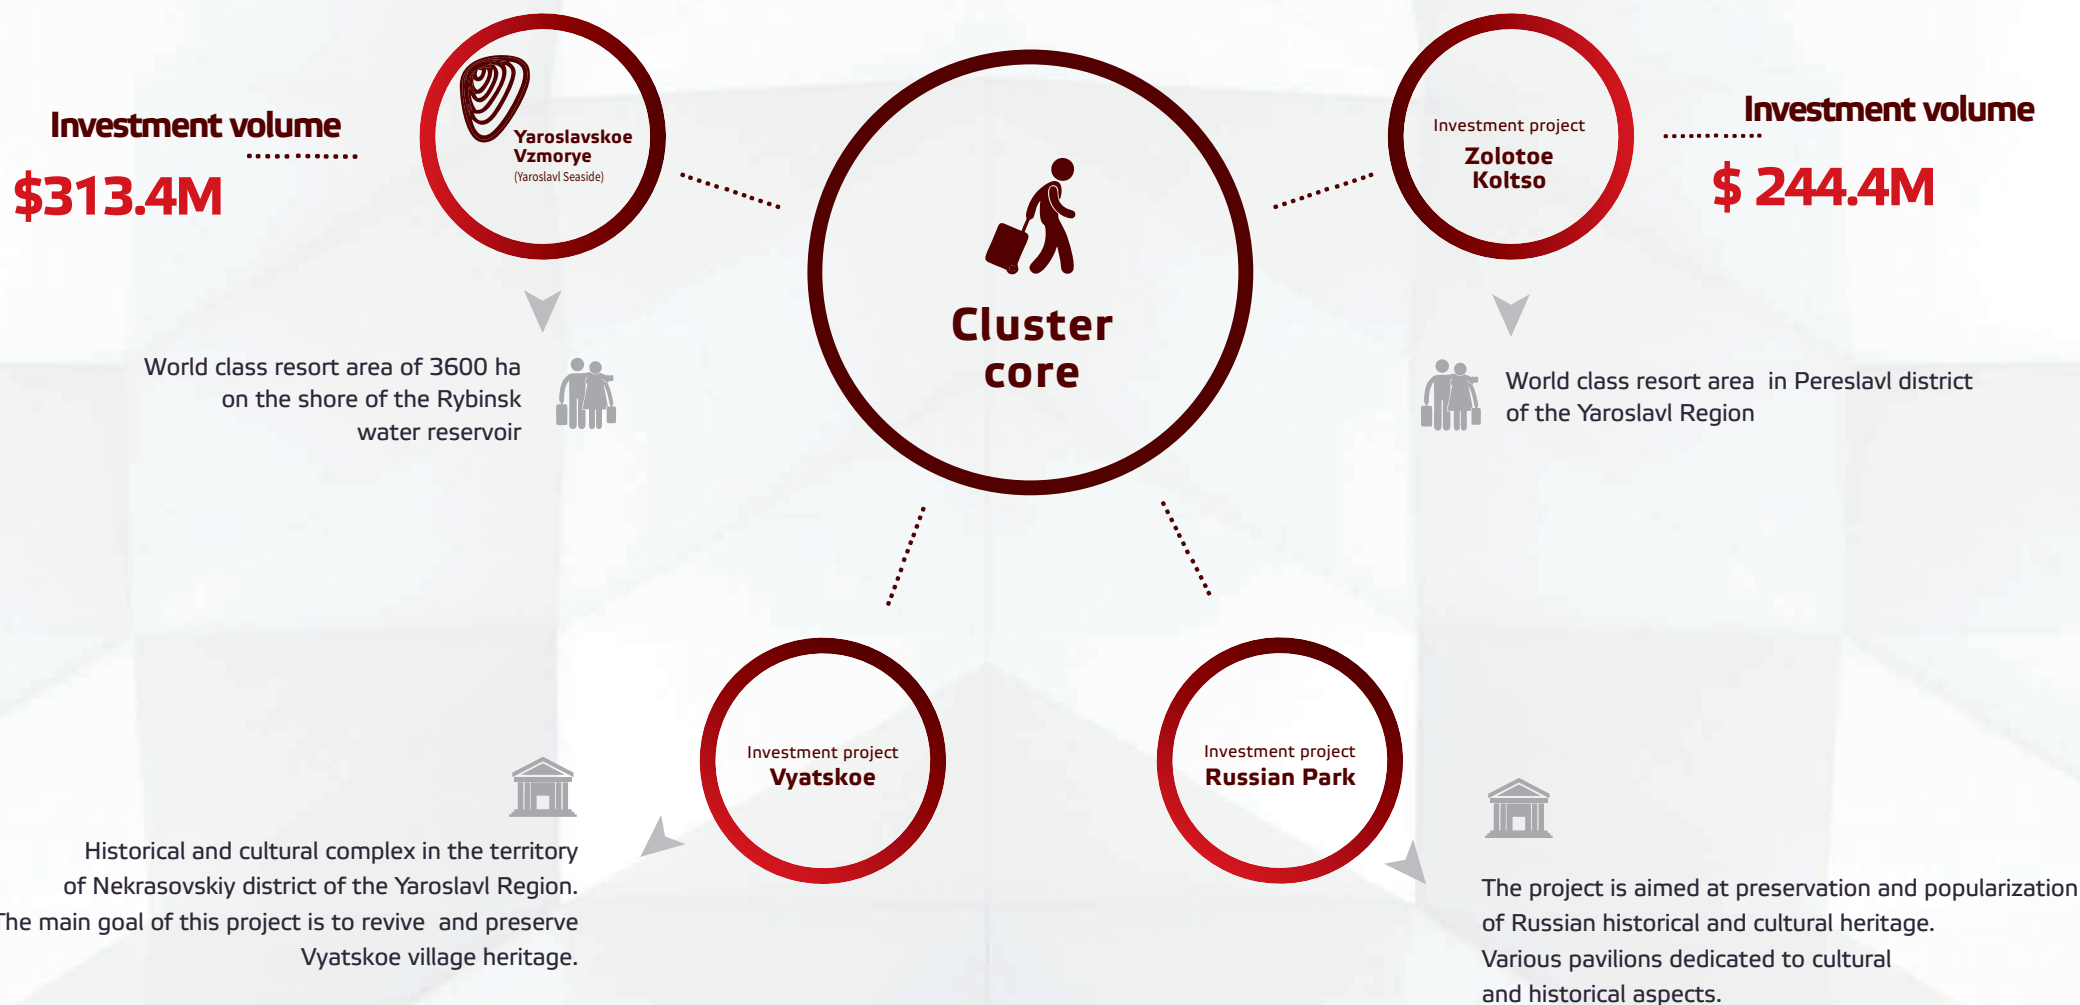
Investment volume

$313.4M

Yaroslavskoe Vzmorye
(Yaroslavl Seaside)

World class resort area of 3600 ha on the shore of the Rybinsk water reservoir

Cluster core

Investment project
Zolotoe Koltso

Investment volume

$ 244.4M

World class resort area in Pereslavl district of the Yaroslavl Region

Investment project
Vyatskoe

Investment project
Russian Park

Historical and cultural complex in the territory of Nekrasovskiy district of the Yaroslavl Region. The main goal of this project is to revive and preserve Vyatskoe village heritage.

The project is aimed at preservation and popularization of Russian historical and cultural heritage. Various pavilions dedicated to cultural and historical aspects.